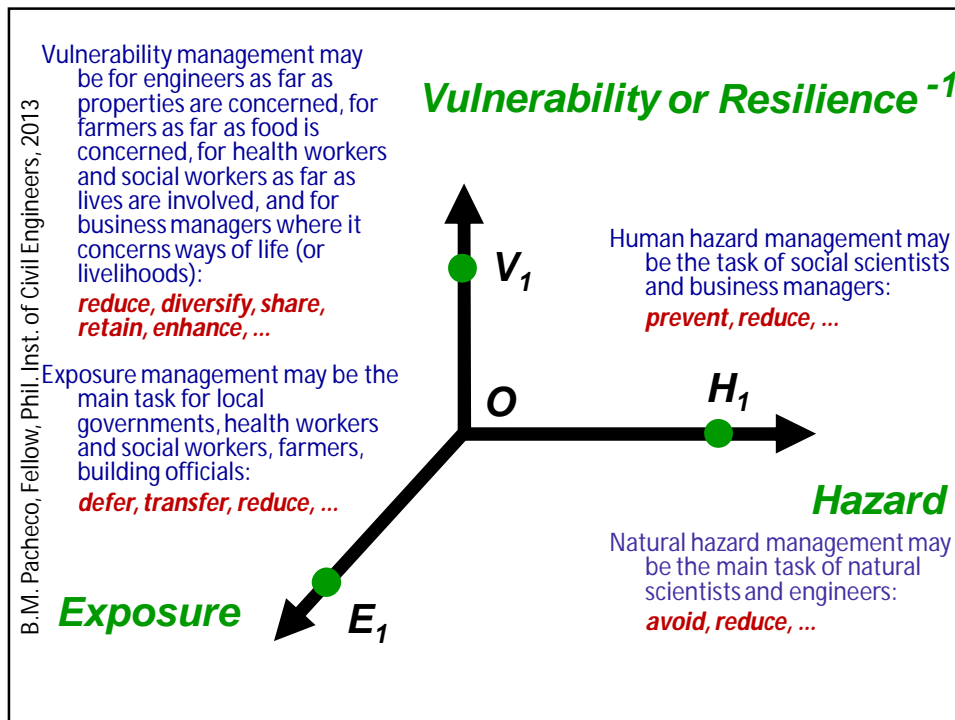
B.M. Pacheco, Fellow, Phil. Inst. of Civil Engineers, 2013

Vulnerability management may be for engineers as far as properties are concerned, for farmers as far as food is concerned, for health workers and social workers as far as lives are involved, and for business managers where it concerns ways of life (or livelihoods):

reduce, diversify, share, retain, enhance, ...

Exposure management may be the main task for local governments, health workers and social workers, farmers, building officials:

defer, transfer, reduce, ...

Vulnerability or Resilience $^{-1}$

$V_1$

Human hazard management may be the task of social scientists and business managers:

prevent, reduce, ...

O

$H_1$

Hazard

Natural hazard management may be the main task of natural scientists and engineers:

avoid, reduce, ...

Exposure

$E_1$